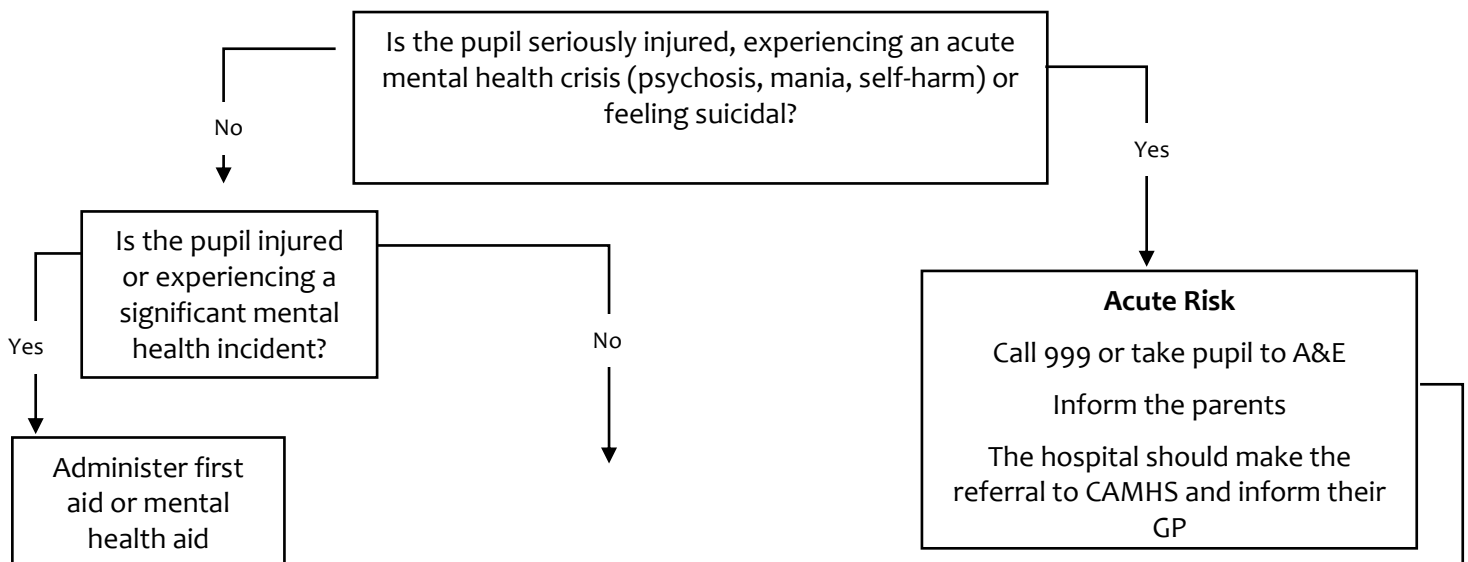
Is the pupil seriously injured, experiencing an acute mental health crisis (psychosis, mania, self-harm) or feeling suicidal?

No

Yes

Is the pupil injured or experiencing a significant mental health incident?

Yes

No

Acute Risk

Call 999 or take pupil to A&E

Inform the parents

The hospital should make the referral to CAMHS and inform their GP

Administer first aid or mental health aid